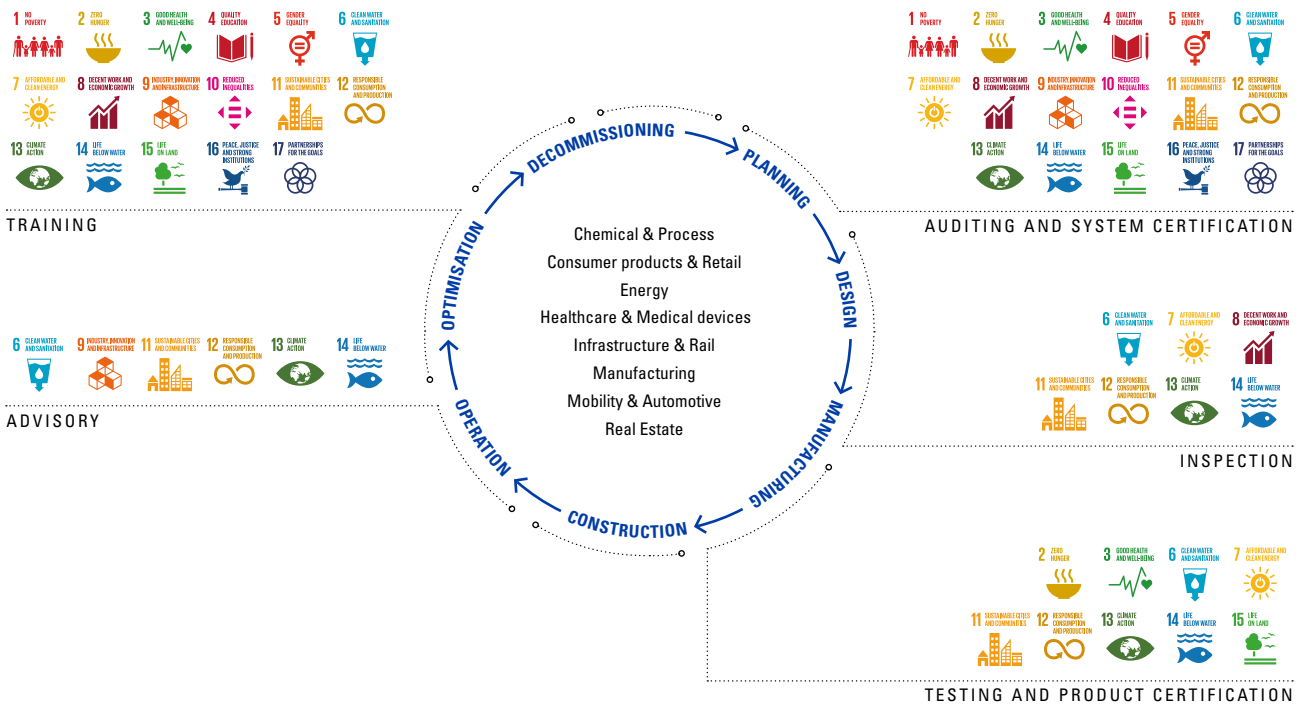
1 NO POVERTY
2 ZERO HUNGER
3 GOOD HEALTH AND WELL-BEING
4 QUALITY EDUCATION
5 GENDER EQUALITY
6 CLEAN WATER AND SANITATION
7 AFFORDABLE AND CLEAN ENERGY
8 DECENT WORK AND ECONOMIC GROWTH
9 INDUSTRY, INNOVATION AND INFRASTRUCTURE
10 REDUCED INEQUALITIES
11 SUSTAINABLE CITIES AND COMMUNITIES
12 RESPONSIBLE CONSUMPTION AND PRODUCTION
13 CLIMATE ACTION
14 LIFE BELOW WATER
15 LIFE ON LAND
16 PEACE, JUSTICE AND STRONG INSTITUTIONS
17 PARTNERSHIPS FOR THE GOALS

TRAINING

1 NO POVERTY
2 ZERO HUNGER
3 GOOD HEALTH AND WELL-BEING
4 QUALITY EDUCATION
5 GENDER EQUALITY
6 CLEAN WATER AND SANITATION
7 AFFORDABLE AND CLEAN ENERGY
8 DECENT WORK AND ECONOMIC GROWTH
9 INDUSTRY, INNOVATION AND INFRASTRUCTURE
10 REDUCED INEQUALITIES
11 SUSTAINABLE CITIES AND COMMUNITIES
12 RESPONSIBLE CONSUMPTION AND PRODUCTION
13 CLIMATE ACTION
14 LIFE BELOW WATER
15 LIFE ON LAND
16 PEACE, JUSTICE AND STRONG INSTITUTIONS
17 PARTNERSHIPS FOR THE GOALS

AUDITING AND SYSTEM CERTIFICATION

DECOMMISSIONING
PLANNING
DESIGN
MANUFACTURING
CONSTRUCTION
OPERATION
OPTIMISATION

Chemical & Process
Consumer products & Retail
Energy
Healthcare & Medical devices
Infrastructure & Rail
Manufacturing
Mobility & Automotive
Real Estate

6 CLEAN WATER AND SANITATION
9 INDUSTRY, INNOVATION AND INFRASTRUCTURE
11 SUSTAINABLE CITIES AND COMMUNITIES
12 RESPONSIBLE CONSUMPTION AND PRODUCTION
13 CLIMATE ACTION
14 LIFE BELOW WATER

ADVISORY

6 CLEAN WATER AND SANITATION
7 AFFORDABLE AND CLEAN ENERGY
8 DECENT WORK AND ECONOMIC GROWTH
11 SUSTAINABLE CITIES AND COMMUNITIES
12 RESPONSIBLE CONSUMPTION AND PRODUCTION
13 CLIMATE ACTION
14 LIFE BELOW WATER

INSPECTION

2 ZERO HUNGER
3 GOOD HEALTH AND WELL-BEING
6 CLEAN WATER AND SANITATION
7 AFFORDABLE AND CLEAN ENERGY
11 SUSTAINABLE CITIES AND COMMUNITIES
12 RESPONSIBLE CONSUMPTION AND PRODUCTION
13 CLIMATE ACTION
14 LIFE BELOW WATER
15 LIFE ON LAND

TESTING AND PRODUCT CERTIFICATION